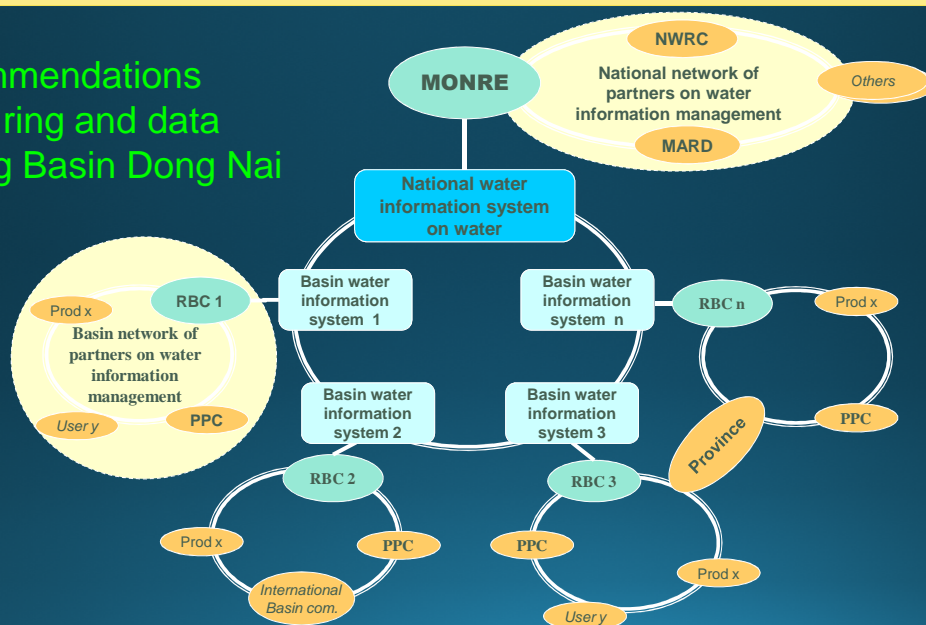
mmendations
ring and data
g Basin Dong Nai

MONRE

NWRC

National network of partners on water information management

Others

MARD

National water information system on water

Basin water information system 1

Basin water information system n

Basin water information system 2

Basin water information system 3

RBC 1

Prod x

Basin network of partners on water information management

User y

PPC

RBC n

Prod x

PPC

Province

RBC 2

Prod x

PPC

International Basin com.

RBC 3

PPC

Prod x

User y